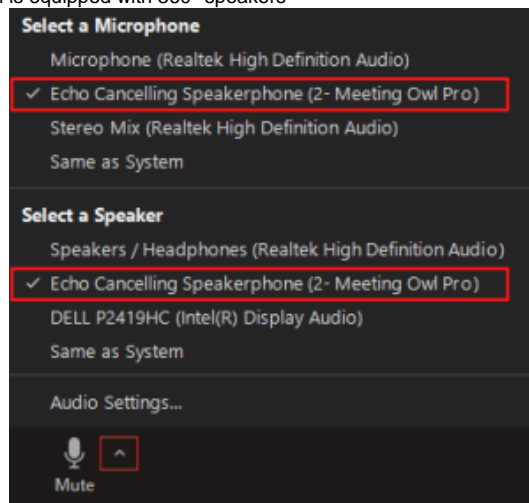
t is equipped with 360° speakers

Select a Microphone

Microphone (Realtek High Definition Audio)

✓ Echo Cancelling Speakerphone (2- Meeting Owl Pro)

Stereo Mix (Realtek High Definition Audio)

Same as System

Select a Speaker

Speakers / Headphones (Realtek High Definition Audio)

✓ Echo Cancelling Speakerphone (2- Meeting Owl Pro)

DELL P2419HC (Intel(R) Display Audio)

Same as System

Audio Settings...

Mute